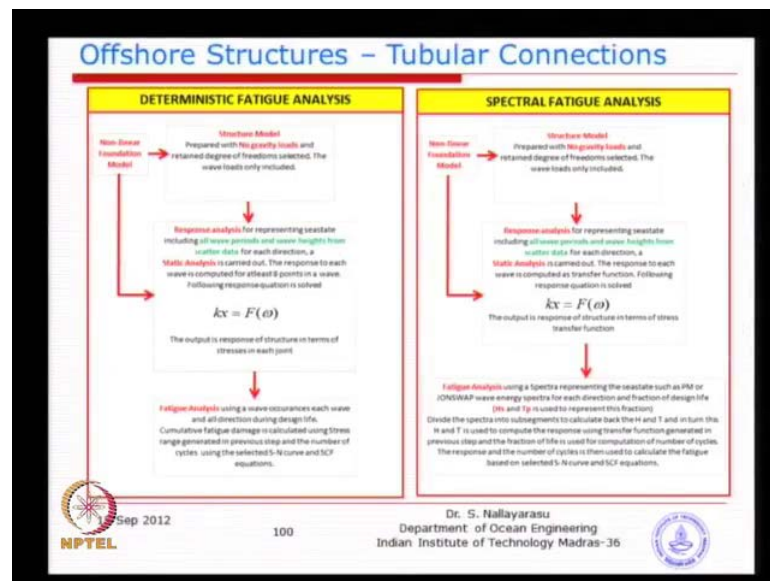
Offshore Structures – Tubular Connections

DETERMINISTIC FATIGUE ANALYSIS

Non-linear Foundation Model

Structure Model
Prepared with No gravity loads and retained degree of freedoms selected. The wave loads only included.

Response analysis for representing seastate including all wave periods and wave heights from scatter data for each direction, a Static Analysis is carried out. The response to each wave is computed for atleast 8 points in a wave. Following response quation is solved

$kx = F(\omega)$

The output is response of structure in terms of stresses in each joint

Fatigue Analysis using a wave occurances each wave and all direction during design life. Cumulative fatigue damage is calculated using Stress range generated in previous step and the number of cycles using the selected S-N curve and SCF equations.

SPECTRAL FATIGUE ANALYSIS

Non-linear Foundation Model

Structure Model
Prepared with No gravity loads and retained degree of freedoms selected. The wave loads only included.

Response analysis for representing seastate including all wave periods and wave heights from scatter data for each direction, a Static Analysis is carried out. The response to each wave is computed as transfer function. Following response quation is solved

$kx = F(\omega)$

The output is response of structure in terms of stress transfer function

Fatigue Analysis using a Spectra representing the seastate such as PM or JONSWAP wave energy spectra for each direction and fraction of design life (Hs and Tp is used to represent this fraction)
Divide the spectra into subsegments to calculate back the H and T and in turn this H and T is used to compute the response using transfer function generated in previous step and the fraction of life is used for computation of number of cycles. The response and the number of cycles is then used to calculate the fatigue based on selected S-N curve and SCF equations.

Sep 2012

NPTEL

100

Dr. S. Nallayarasu
Department of Ocean Engineering
Indian Institute of Technology Madras-36